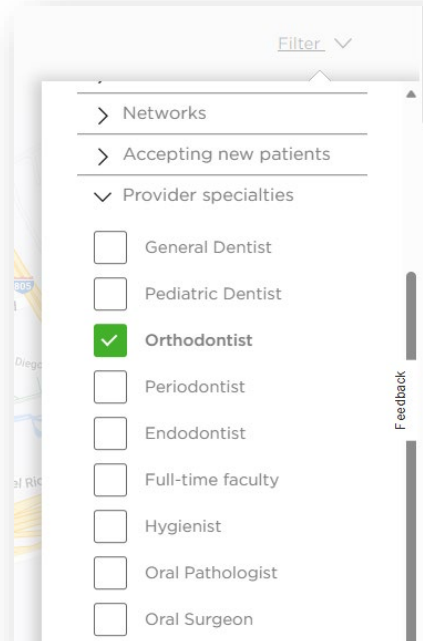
Filter

Networks

Accepting new patients

Provider specialties

General Dentist

Pediatric Dentist

Orthodontist

Periodontist

Endodontist

Full-time faculty

Hygienist

Oral Pathologist

Oral Surgeon

Feedback

805

Diego

al Ric